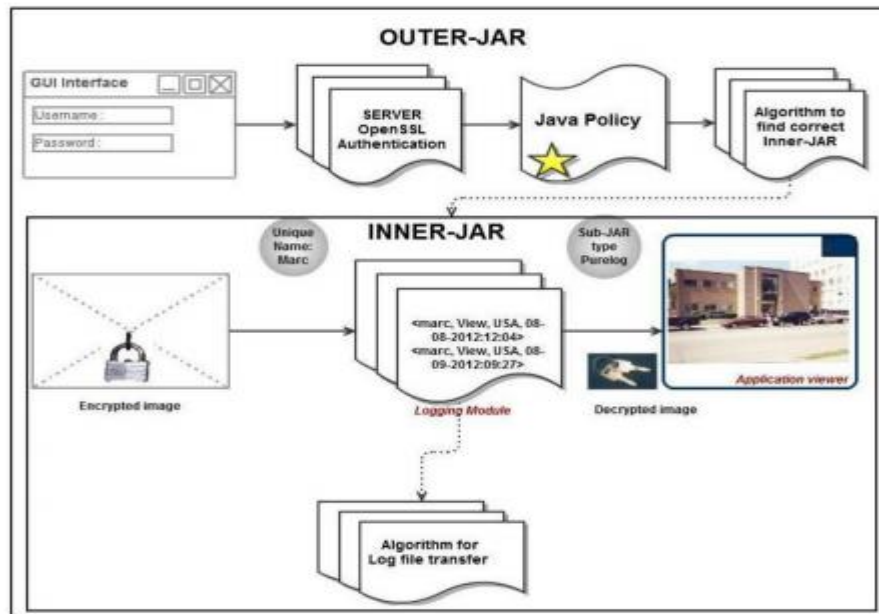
OUTER-JAR

GUI Interface

Username:

Password:

SERVER OpenSSL Authentication

Java Policy

Algorithm to find correct Inner-JAR

Unique Name: Marc

INNER-JAR

Sub-JAR type Purelog

<marc, View, USA, 08-08-2012:12:04>
<marc, View, USA, 08-09-2012:09:27>

Encrypted image

Logging Module

Decrypted image

Application viewer

Algorithm for Log file transfer